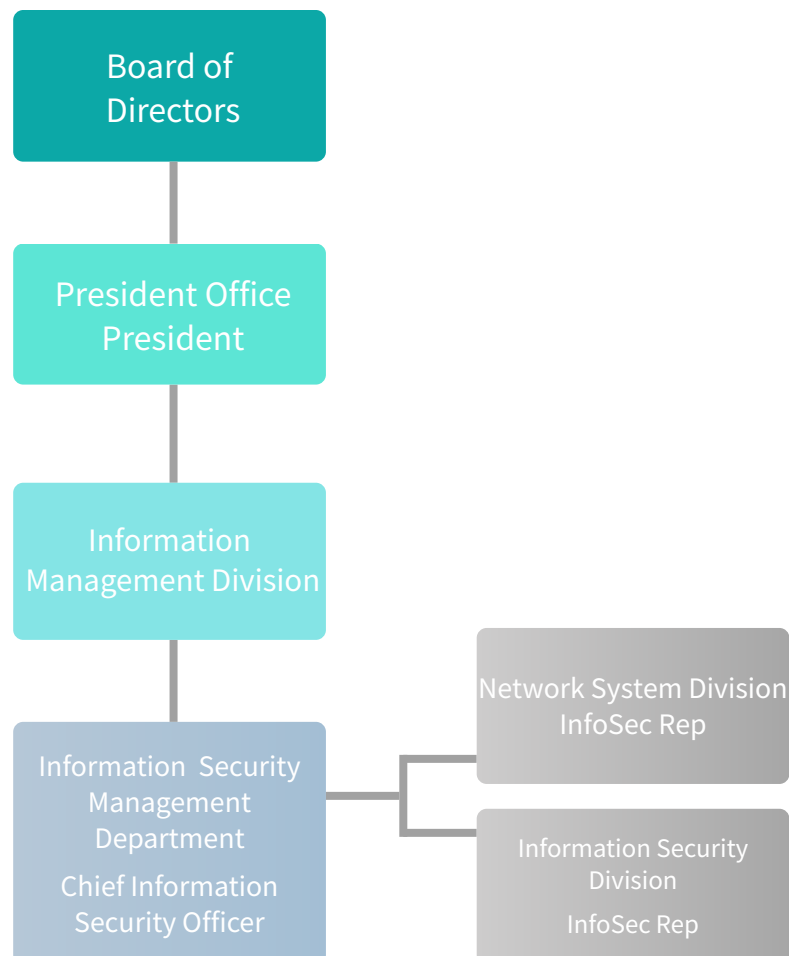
Board of Directors

President Office
President

Information Management Division

Information Security Management Department

Chief Information Security Officer

Network System Division
InfoSec Rep

Information Security Division

InfoSec Rep